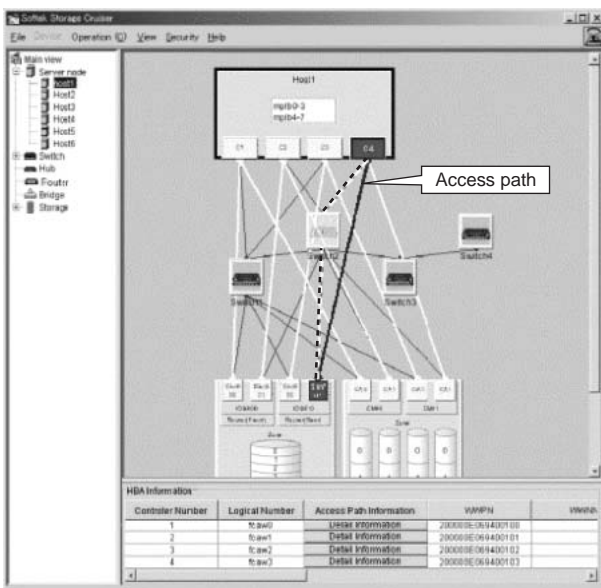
Softek Storage Cruiser

File Device Operation (O) View Security Help

Main view
Server node
Host1
Host2
Host3
Host4
Host5
Host6
Switch
Hub
Foutr
Bridge
Storage

Host1

mplb0-3
mplb4-7

c1 c2 c3 c4

Access path

Switch2

Switch4

Switch1

Switch3

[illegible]

HBA Information

| Controller Number | Logical Number | Access Path Information | WWPN | WWNN |
|---|---|---|---|---|
| 1 | fcaw0 | Detail Information | 200000E069400100 | |
| 2 | fcaw1 | Detail Information | 200000E069400101 | |
| 3 | fcaw2 | Detail Information | 200000E069400102 | |
| 4 | fcaw3 | Detail Information | 200000E069400103 | |